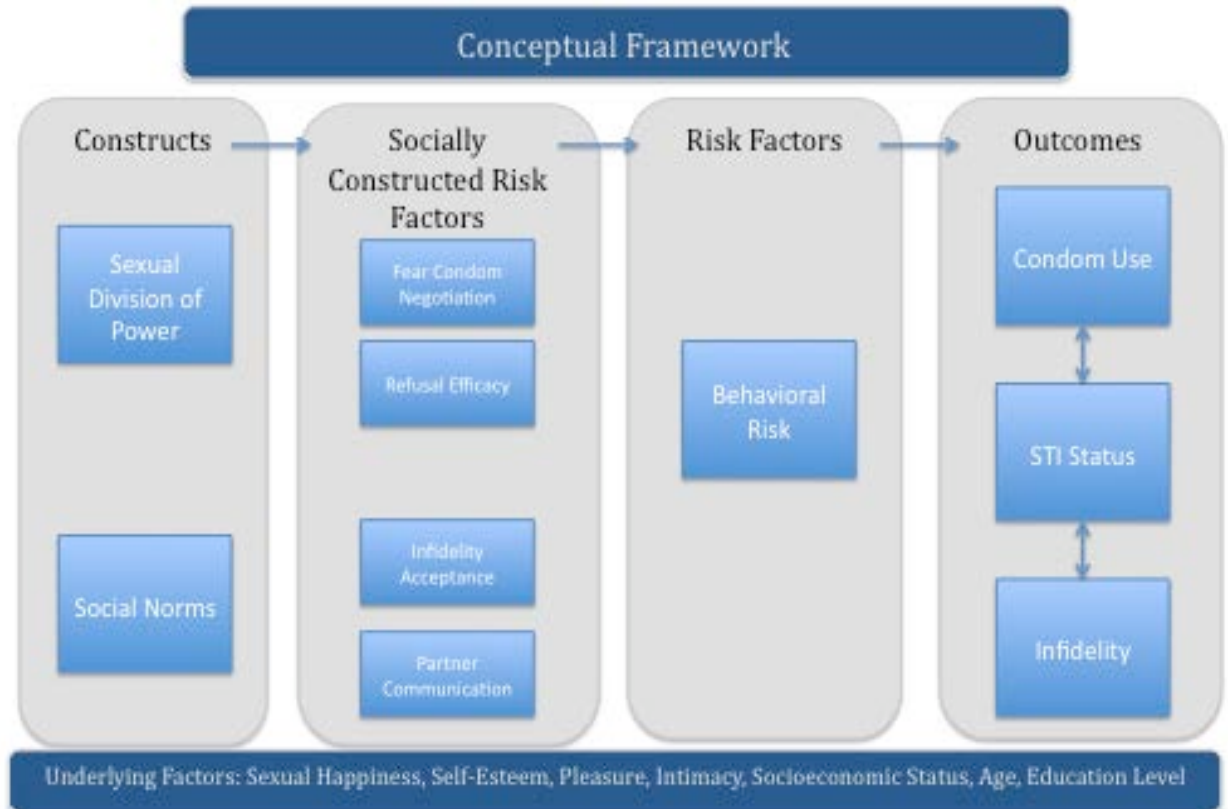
Conceptual Framework

Constructs

Sexual Division of Power

Social Norms

Socially Constructed Risk Factors

Fear Condom Negotiation

Refusal Efficacy

Infidelity Acceptance

Partner Communication

Risk Factors

Behavioral Risk

Outcomes

Condom Use

STI Status

Infidelity

Underlying Factors: Sexual Happiness, Self-Esteem, Pleasure, Intimacy, Socioeconomic Status, Age, Education Level